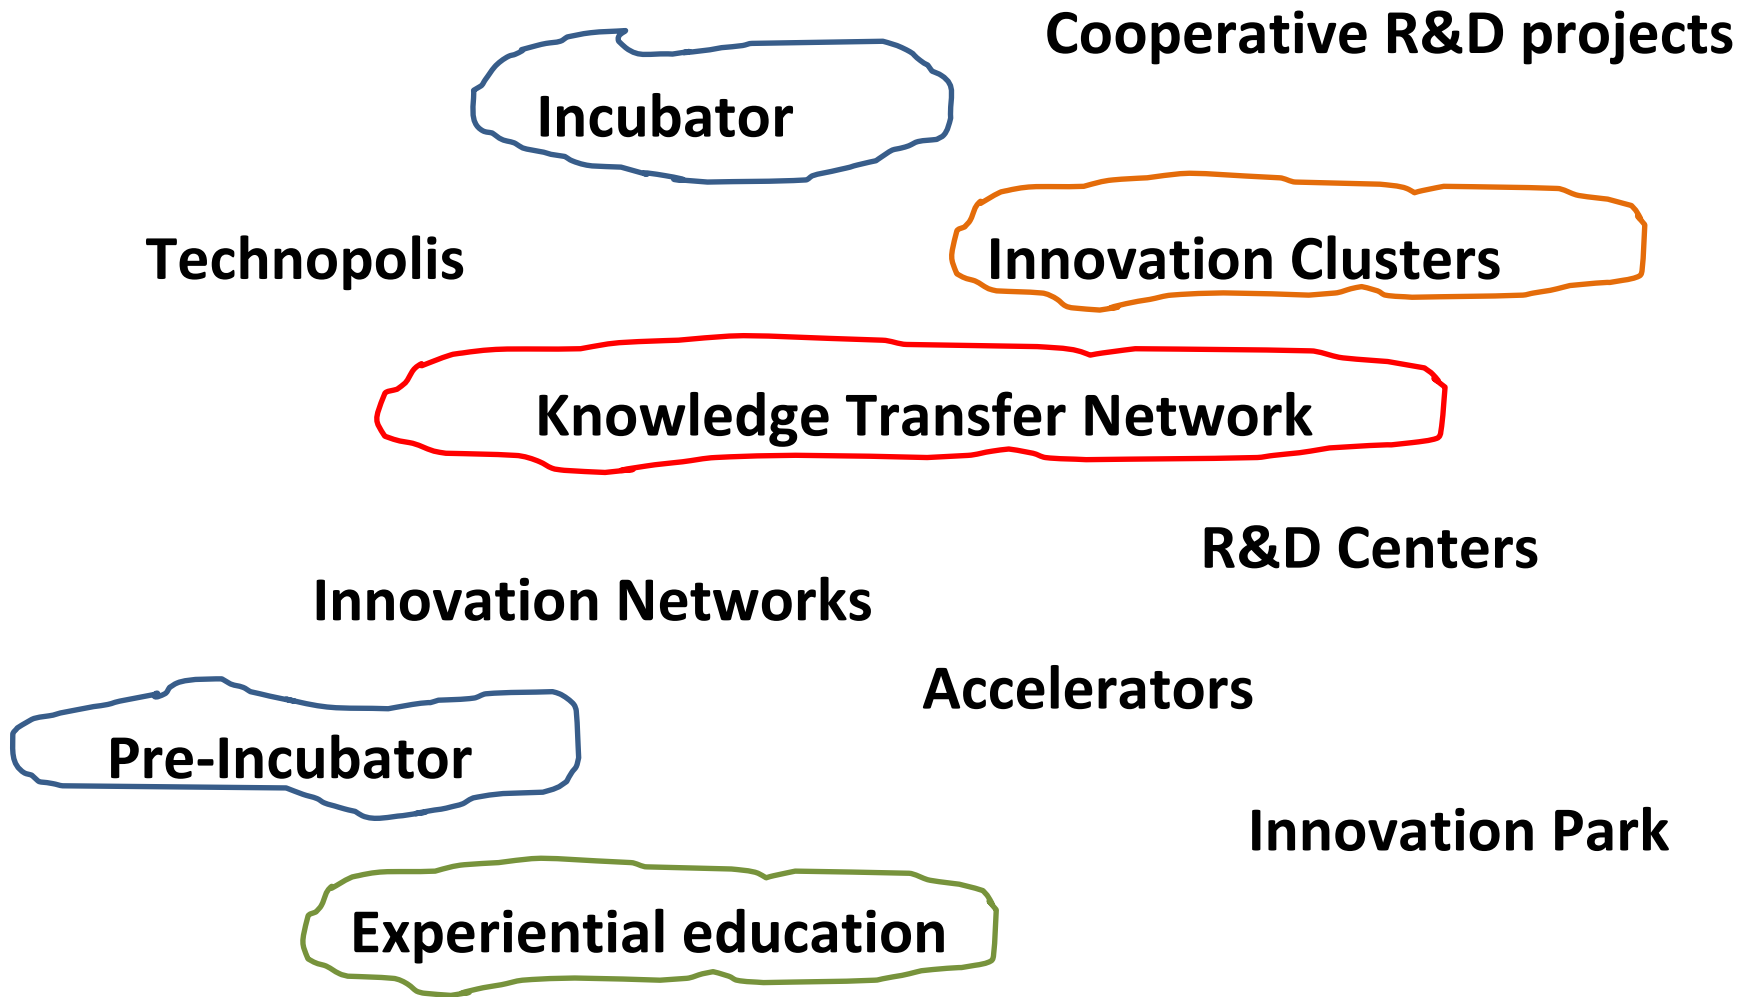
Cooperative R&D projects

Incubator

Technopolis

Innovation Clusters

Knowledge Transfer Network

R&D Centers

Innovation Networks

Accelerators

Pre-Incubator

Innovation Park

Experiential education